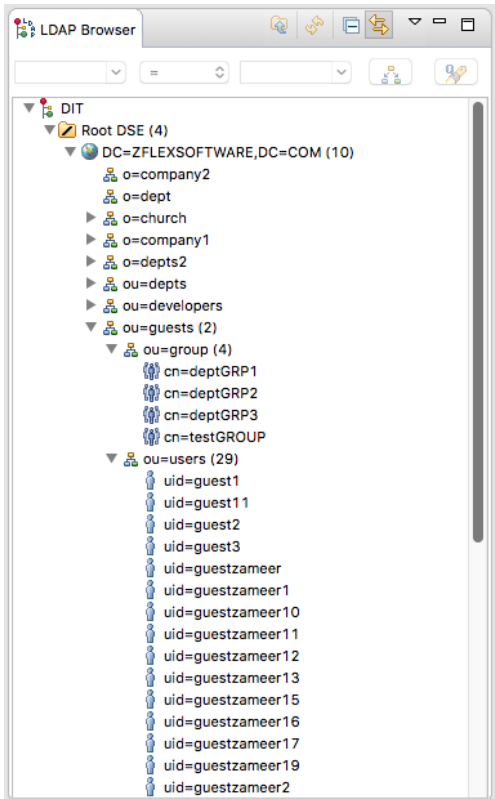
LDAP Browser

=

DIT
Root DSE (4)
DC=ZFLEXSOFTWARE,DC=COM (10)
o=company2
o=dept
o=church
o=company1
o=depts2
ou=depts
ou=developers
ou=guests (2)
ou=group (4)
cn=deptGRP1
cn=deptGRP2
cn=deptGRP3
cn=testGROUP
ou=users (29)
uid=guest1
uid=guest11
uid=guest2
uid=guest3
uid=guestzameer
uid=guestzameer1
uid=guestzameer10
uid=guestzameer11
uid=guestzameer12
uid=guestzameer13
uid=guestzameer15
uid=guestzameer16
uid=guestzameer17
uid=guestzameer19
uid=guestzameer2